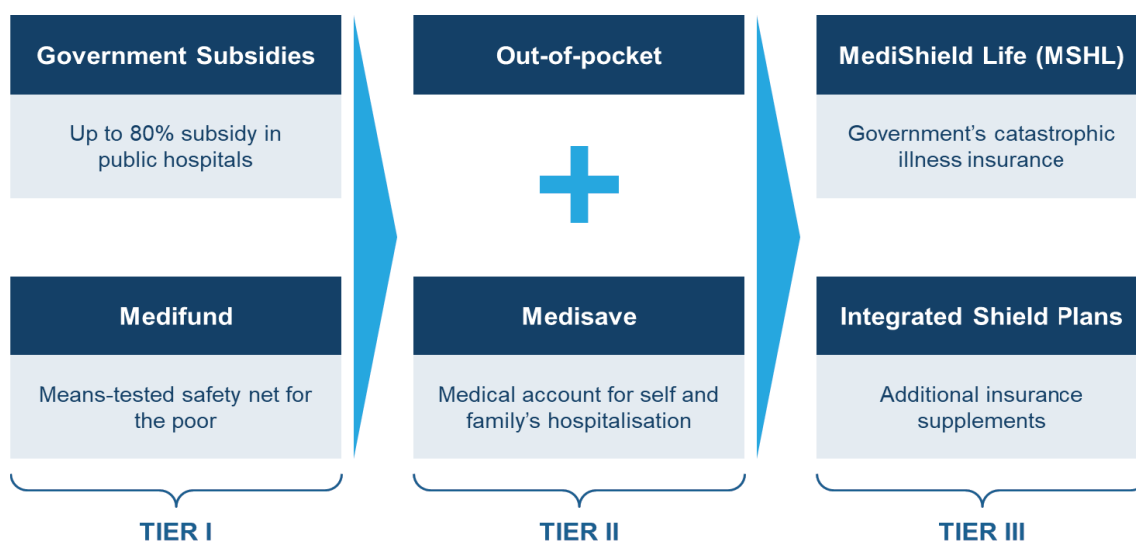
Government Subsidies

Up to 80% subsidy in public hospitals

Medifund

Means-tested safety net for the poor

TIER I

Out-of-pocket

+

Medisave

Medical account for self and family's hospitalisation

TIER II

MediShield Life (MSHL)

Government's catastrophic illness insurance

Integrated Shield Plans

Additional insurance supplements

TIER III